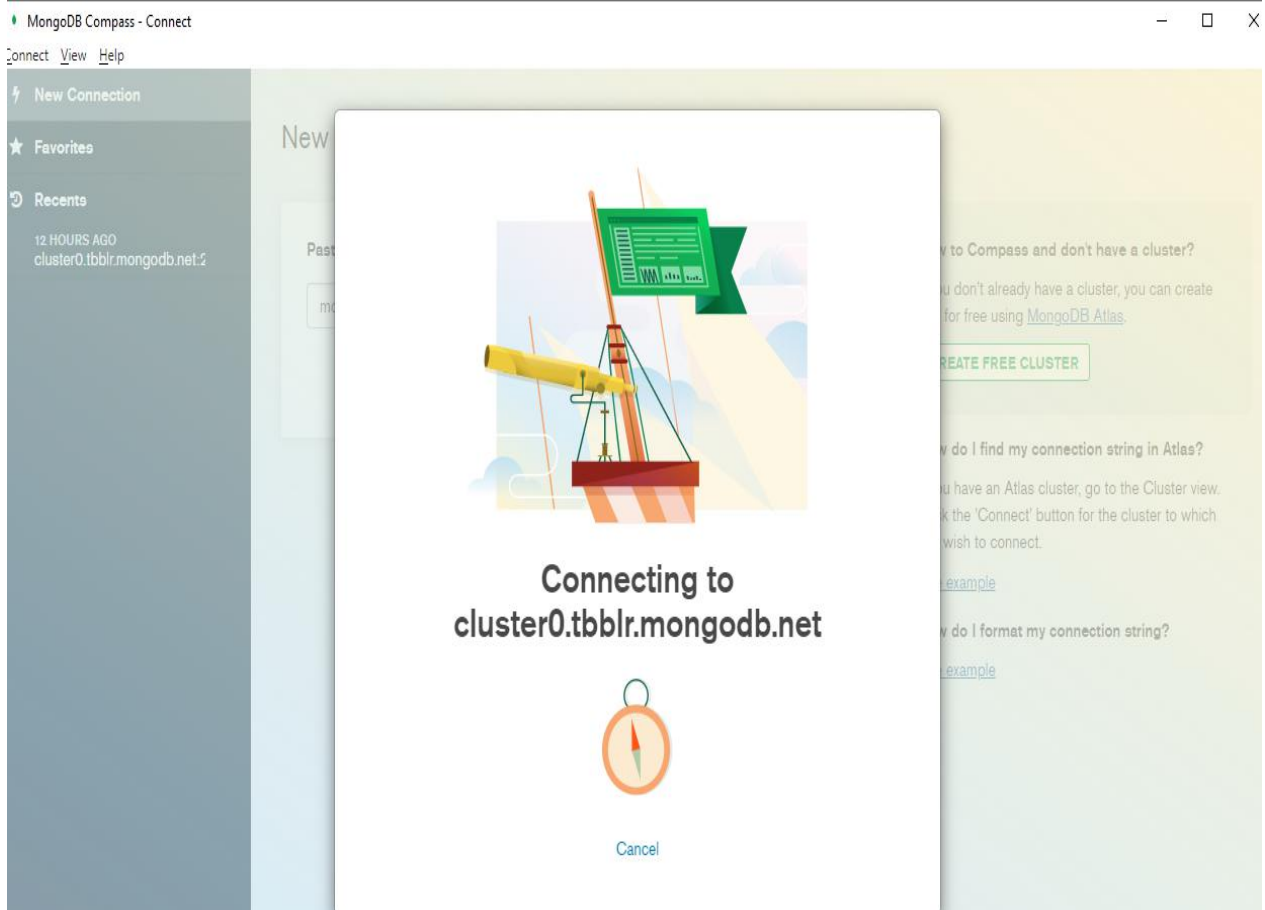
MongoDB Compass - Connect

Connect View Help

New Connection

Favorites

Recents

12 HOURS AGO
cluster0.tbblr.mongodb.net:2

New

Past

mo

w to Compass and don't have a cluster?

u don't already have a cluster, you can create for free using MongoDB Atlas.

REATE FREE CLUSTER

w do I find my connection string in Atlas?

u have an Atlas cluster, go to the Cluster view. k the 'Connect' button for the cluster to which wish to connect.

example

w do I format my connection string?

example

Connecting to cluster0.tbblr.mongodb.net

Cancel